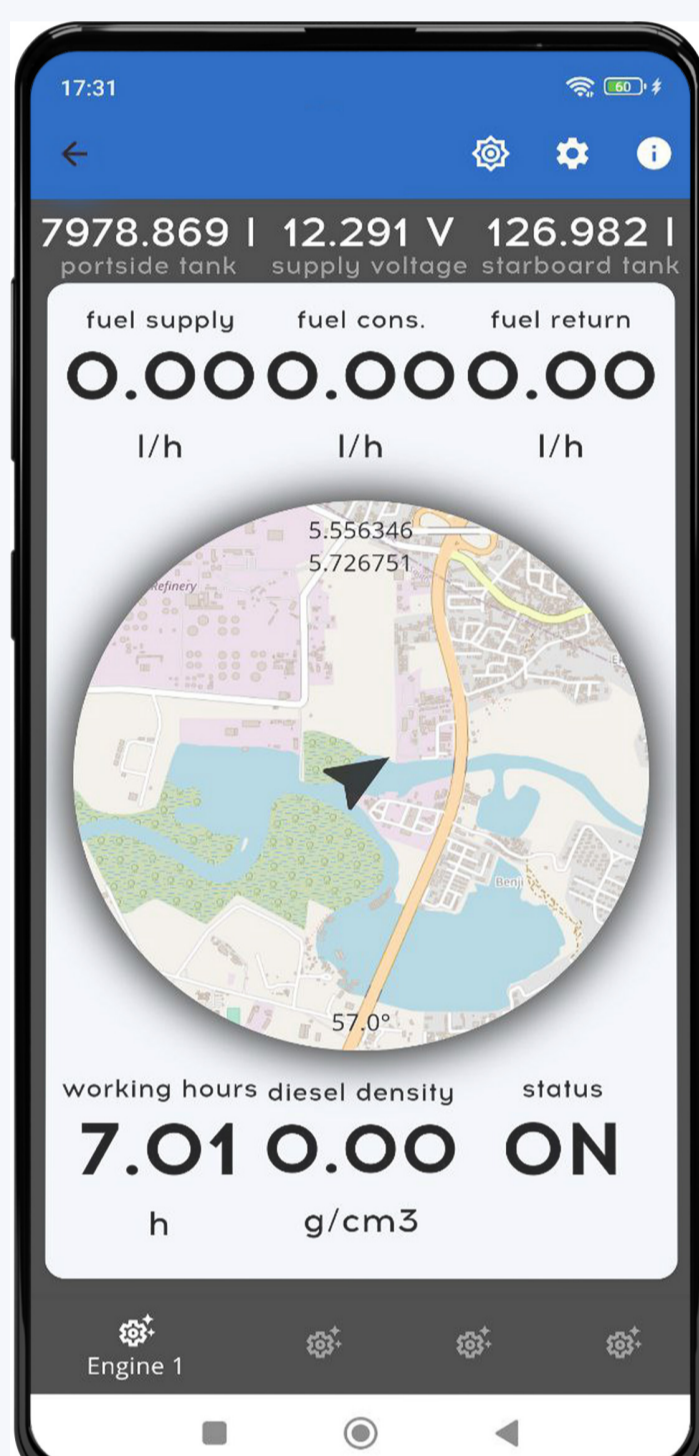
17:31

60

7978.869 l
portside tank

12.291 V
supply voltage

126.982 l
starboard tank

fuel supply
0.00
l/h

fuel cons.
0.00
l/h

fuel return
0.00
l/h

5.556346
5.726751

Refinery

Benji

57.0°

working hours
7.01
h

diesel density
0.00
g/cm3

status
ON

Engine 1